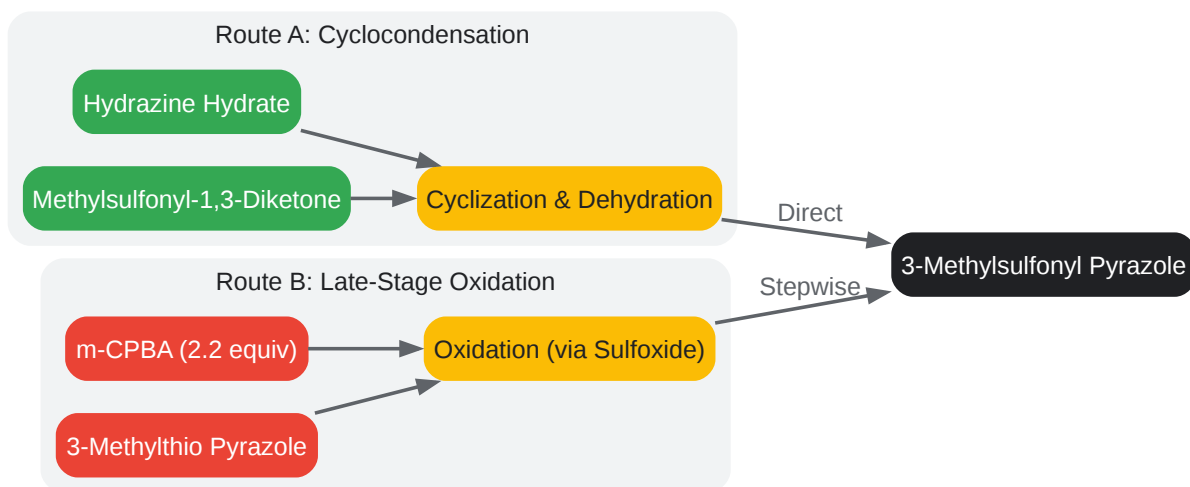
Route A: Cyclocondensation

Hydrazine Hydrate

Methylsulfonyl-1,3-Diketone

Cyclization & Dehydration

Direct

3-Methylsulfonyl Pyrazole

Route B: Late-Stage Oxidation

Stepwise

m-CPBA (2.2 equiv)

Oxidation (via Sulfoxide)

3-Methylthio Pyrazole